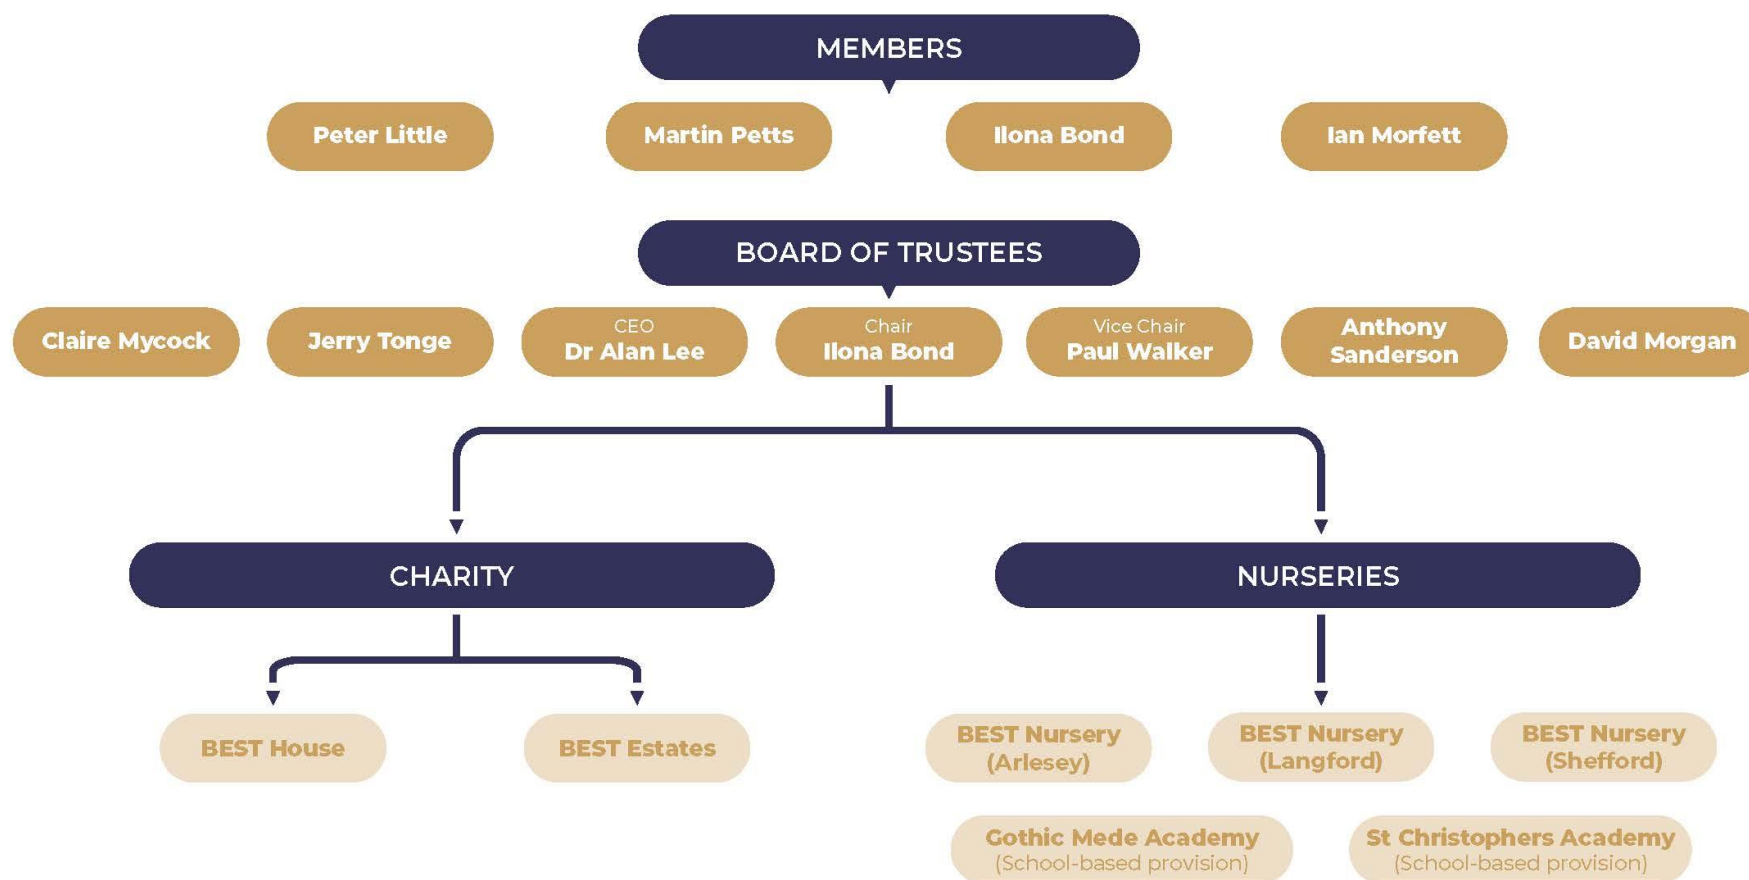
MEMBERS

Peter Little

Martin Petts

Ilona Bond

Ian Morfett

BOARD OF TRUSTEES

Claire Mycock

Jerry Tonge

CEO
Dr Alan Lee

Chair
Ilona Bond

Vice Chair
Paul Walker

Anthony Sanderson

David Morgan

CHARITY

NURSERIES

BEST House

BEST Estates

BEST Nursery (Arlesey)

BEST Nursery (Langford)

BEST Nursery (Shefford)

Gothic Mede Academy
(School-based provision)

St Christophers Academy
(School-based provision)